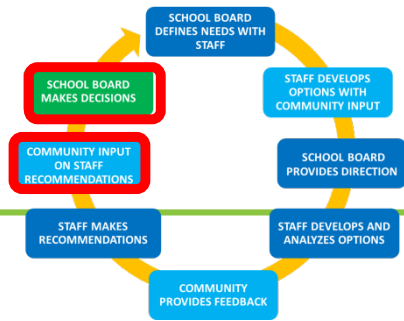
SCHOOL BOARD DEFINES NEEDS WITH STAFF

STAFF DEVELOPS OPTIONS WITH COMMUNITY INPUT

SCHOOL BOARD PROVIDES DIRECTION

STAFF DEVELOPS AND ANALYZES OPTIONS

COMMUNITY PROVIDES FEEDBACK

STAFF MAKES RECOMMENDATIONS

COMMUNITY INPUT ON STAFF RECOMMENDATIONS

SCHOOL BOARD MAKES DECISIONS